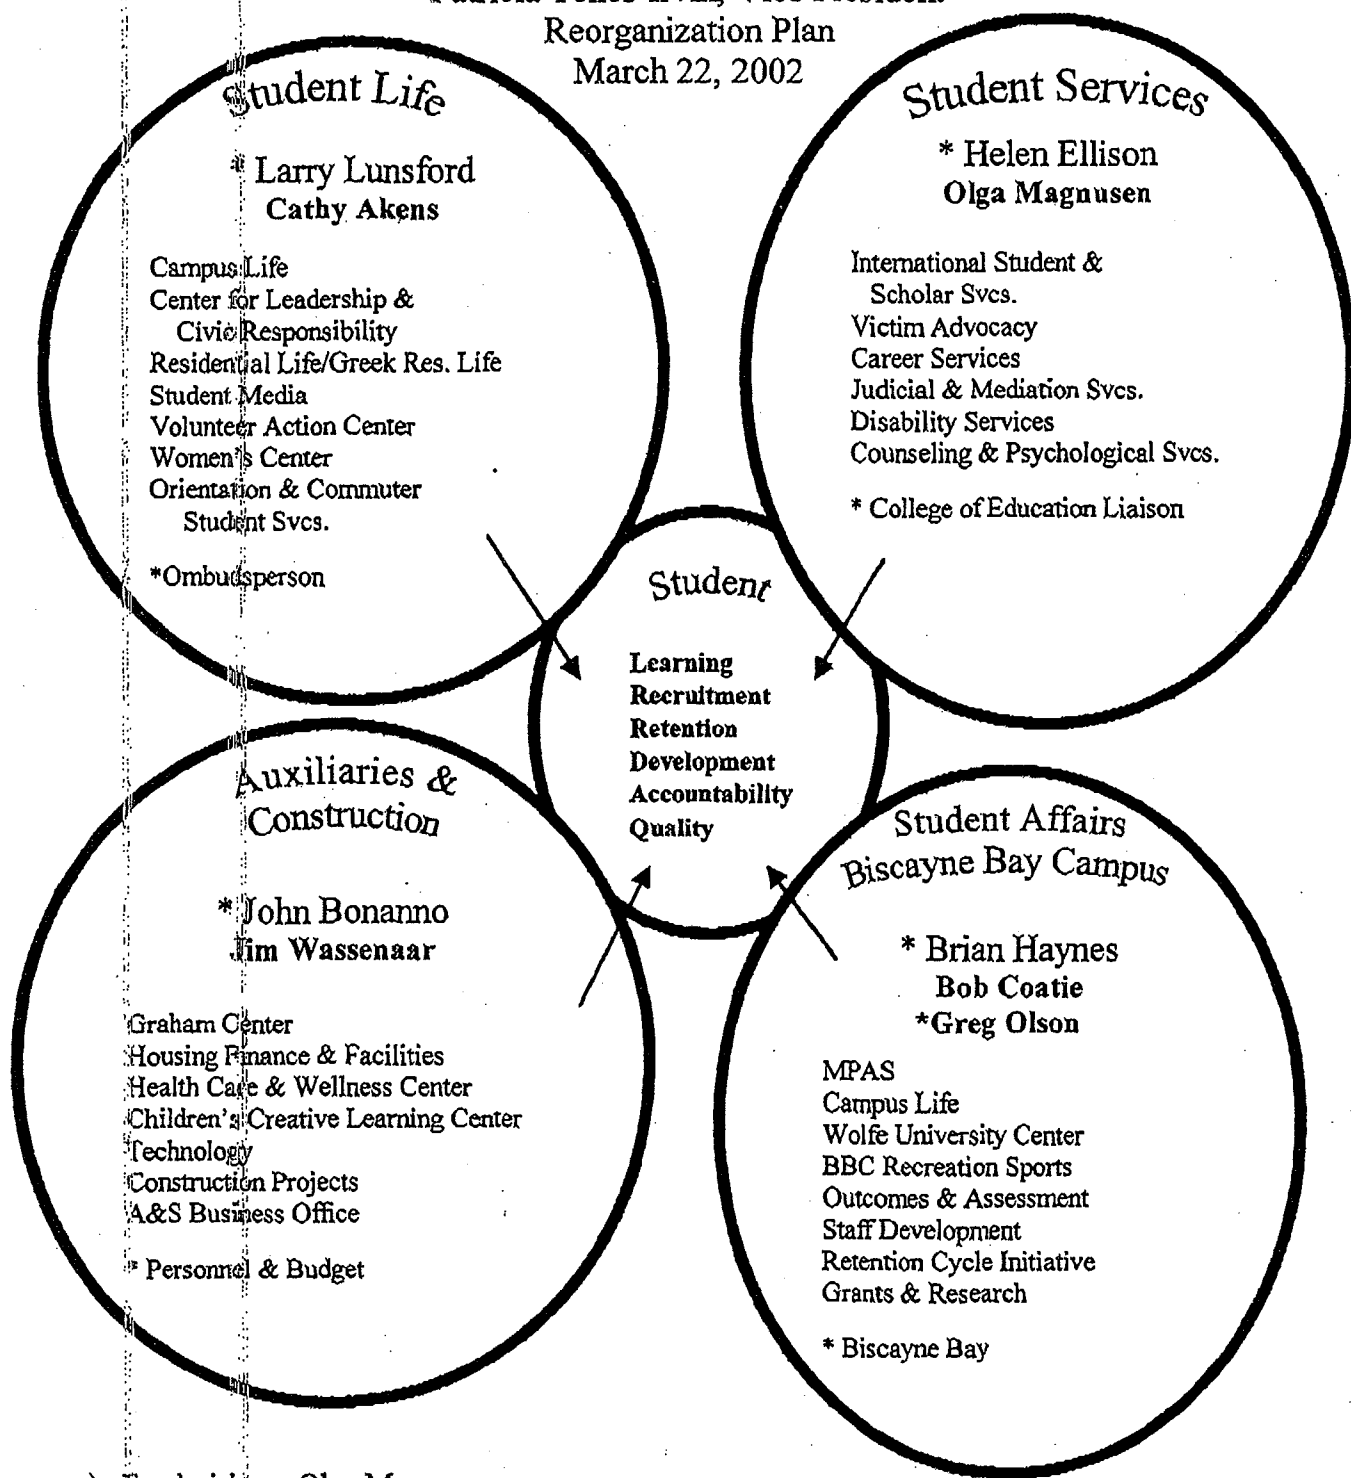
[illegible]
Reorganization Plan
March 22, 2002

Student Life

* Larry Lunsford
Cathy Akens

Campus Life
Center for Leadership & Civic Responsibility
Residential Life/Greek Res. Life
Student Media
Volunteer Action Center
Women's Center
Orientation & Commuter Student Svcs.

*Ombudsperson

Student Services

* Helen Ellison
Olga Magnusen

International Student & Scholar Svcs.
Victim Advocacy
Career Services
Judicial & Mediation Svcs.
Disability Services
Counseling & Psychological Svcs.

* College of Education Liaison

Student

Learning
Recruitment
Retention
Development
Accountability
Quality

Auxiliaries & Construction

* John Bonanno
Jim Wassenaar

Graham Center
Housing Finance & Facilities
Health Care & Wellness Center
Children's Creative Learning Center
Technology
Construction Projects
A&S Business Office

* Personnel & Budget

Student Affairs
Biscayne Bay Campus

* Brian Haynes
Bob Coatie
*Greg Olson

MPAS
Campus Life
Wolfe University Center
BBC Recreation Sports
Outcomes & Assessment
Staff Development
Retention Cycle Initiative
Grants & Research

* Biscayne Bay

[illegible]